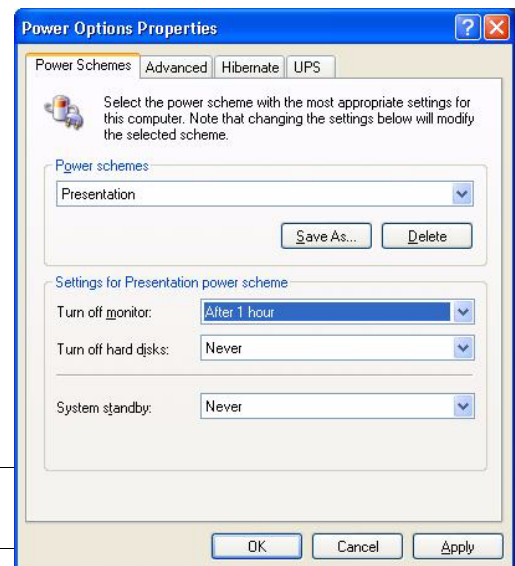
Power Options Properties

Power Schemes | Advanced | Hibernate | UPS

Select the power scheme with the most appropriate settings for this computer. Note that changing the settings below will modify the selected scheme.

Power schemes

Presentation

Save As... Delete

Settings for Presentation power scheme

Turn off monitor: After 1 hour

Turn off hard disks: Never

System standby: Never

OK Cancel Apply